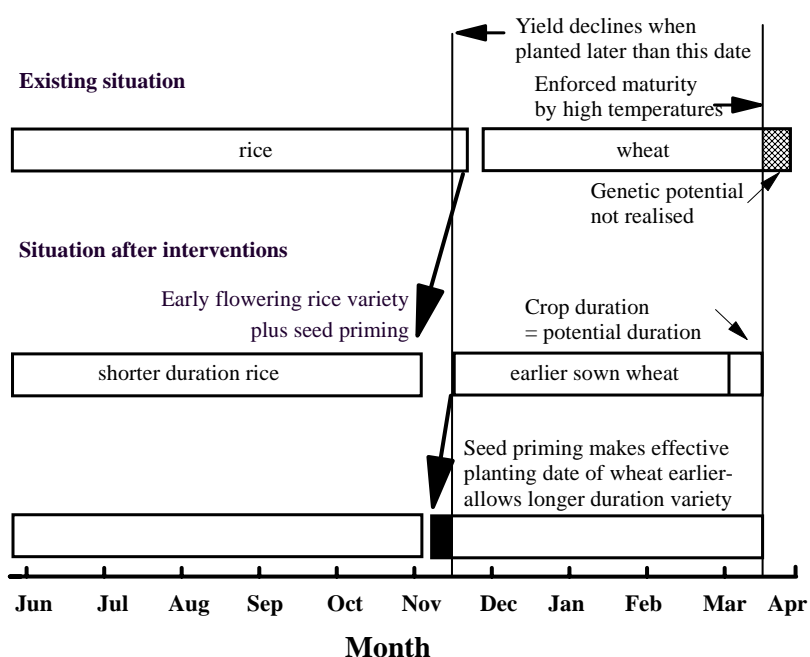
Yield declines when planted later than this date

Existing situation

Enforced maturity by high temperatures

rice

wheat

Genetic potential not realised

Situation after interventions

Early flowering rice variety plus seed priming

Crop duration = potential duration

shorter duration rice

earlier sown wheat

Seed priming makes effective planting date of wheat earlier- allows longer duration variety

Jun Jul Aug Sep Oct Nov Dec Jan Feb Mar Apr

Month